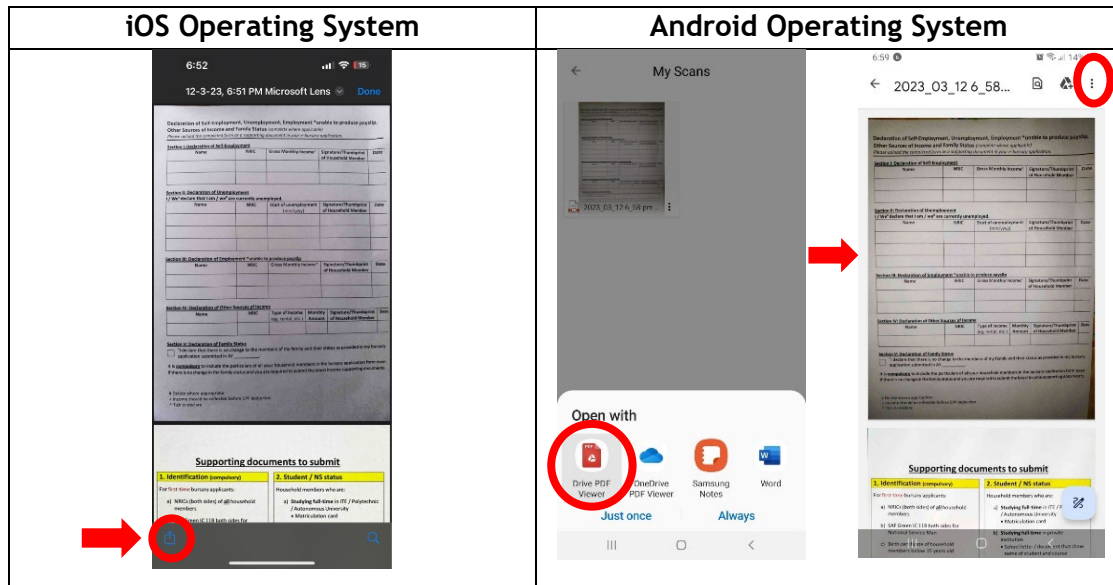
| iOS Operating System | Android Operating System |
|---|---|
| 6:52 15 12-3-23, 6:51 PM Microsoft Lens Done Declaration of Self-Employment, Unemployment, Employment \*unable to produce payslip, Other Sources of Income and Family Status Section I: Declaration of Self-Employment Section II: Declaration of Unemployment Section III: Declaration of Employment \*unable to produce payslip Section IV: Declaration of Other Sources of Income Section V: Declaration of Family Status Supporting documents to submit 1. Identification (compulsory) 2. Student / NS status | 6:59 My Scans 2023_03_12 6_58... 2023_03_12 6_58 pm Open with Drive PDF Viewer OneDrive PDF Viewer Samsung Notes Word Just once Always Declaration of Self-Employment, Unemployment, Employment \*unable to produce payslip, Other Sources of Income and Family Status Supporting documents to submit 1. Identification (compulsory) 2. Student / NS status |